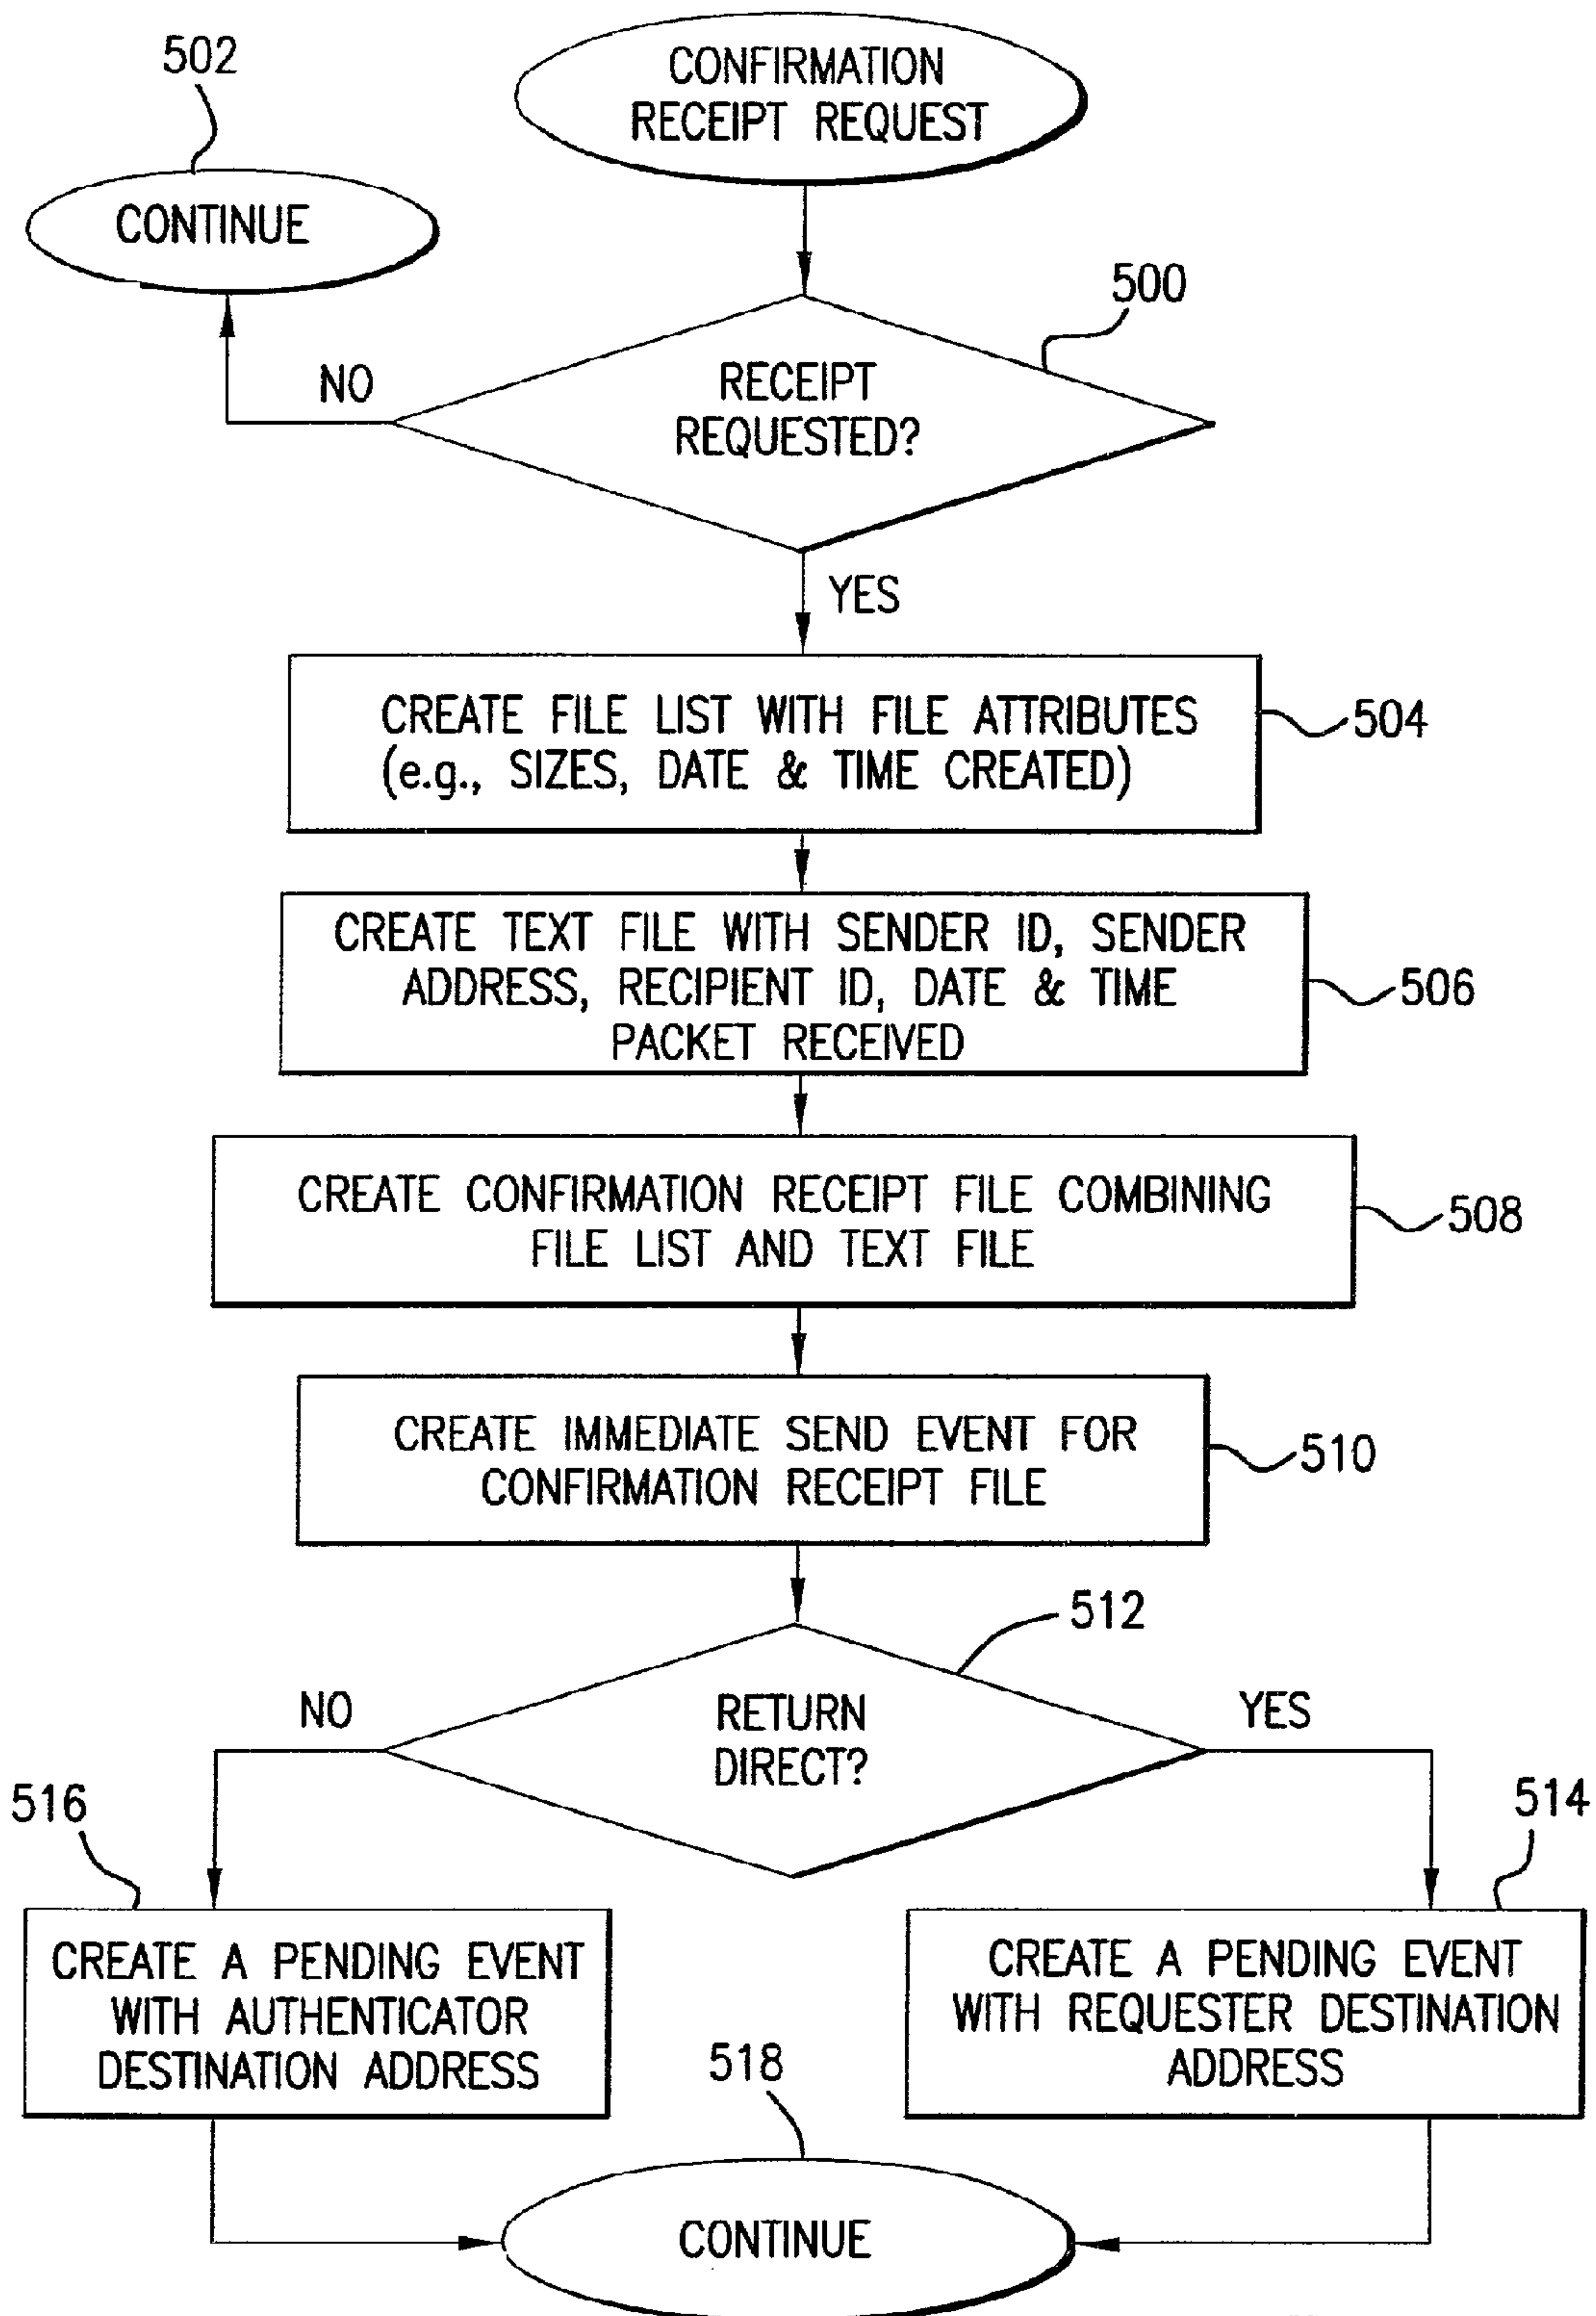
502

CONFIRMATION RECEIPT REQUEST

CONTINUE

500

NO

RECEIPT REQUESTED?

YES

CREATE FILE LIST WITH FILE ATTRIBUTES (e.g., SIZES, DATE & TIME CREATED)

504

CREATE TEXT FILE WITH SENDER ID, SENDER ADDRESS, RECIPIENT ID, DATE & TIME PACKET RECEIVED

506

CREATE CONFIRMATION RECEIPT FILE COMBINING FILE LIST AND TEXT FILE

508

CREATE IMMEDIATE SEND EVENT FOR CONFIRMATION RECEIPT FILE

510

512

NO

RETURN DIRECT?

YES

516

514

CREATE A PENDING EVENT WITH AUTHENTICATOR DESTINATION ADDRESS

518

CREATE A PENDING EVENT WITH REQUESTER DESTINATION ADDRESS

CONTINUE